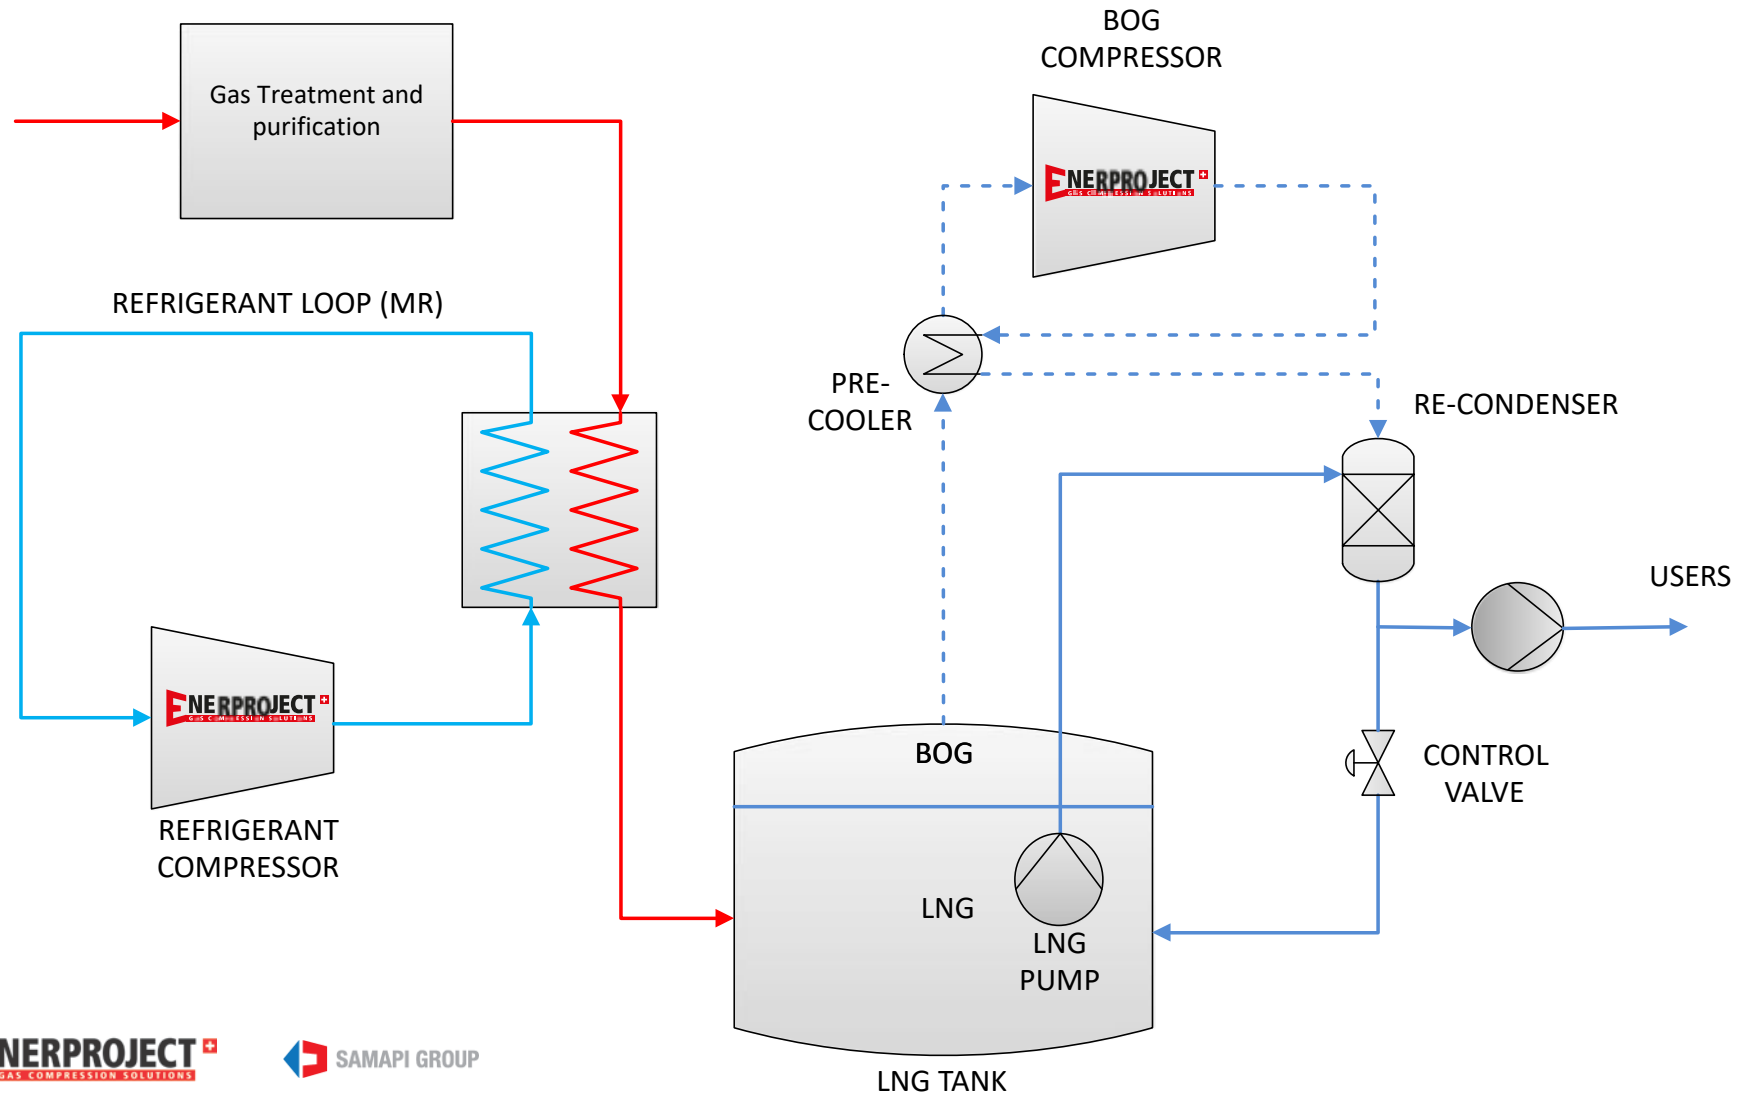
Gas Treatment and purification

BOG COMPRESSOR

ENERPROJECT
GAS COMPRESSION SOLUTIONS

REFRIGERANT LOOP (MR)

PRE-COOLER

RE-CONDENSER

USERS

ENERPROJECT
GAS COMPRESSION SOLUTIONS

REFRIGERANT COMPRESSOR

BOG

CONTROL VALVE

LNG

LNG PUMP

LNG TANK

NERPROJECT
GAS COMPRESSION SOLUTIONS

SAMAPI GROUP